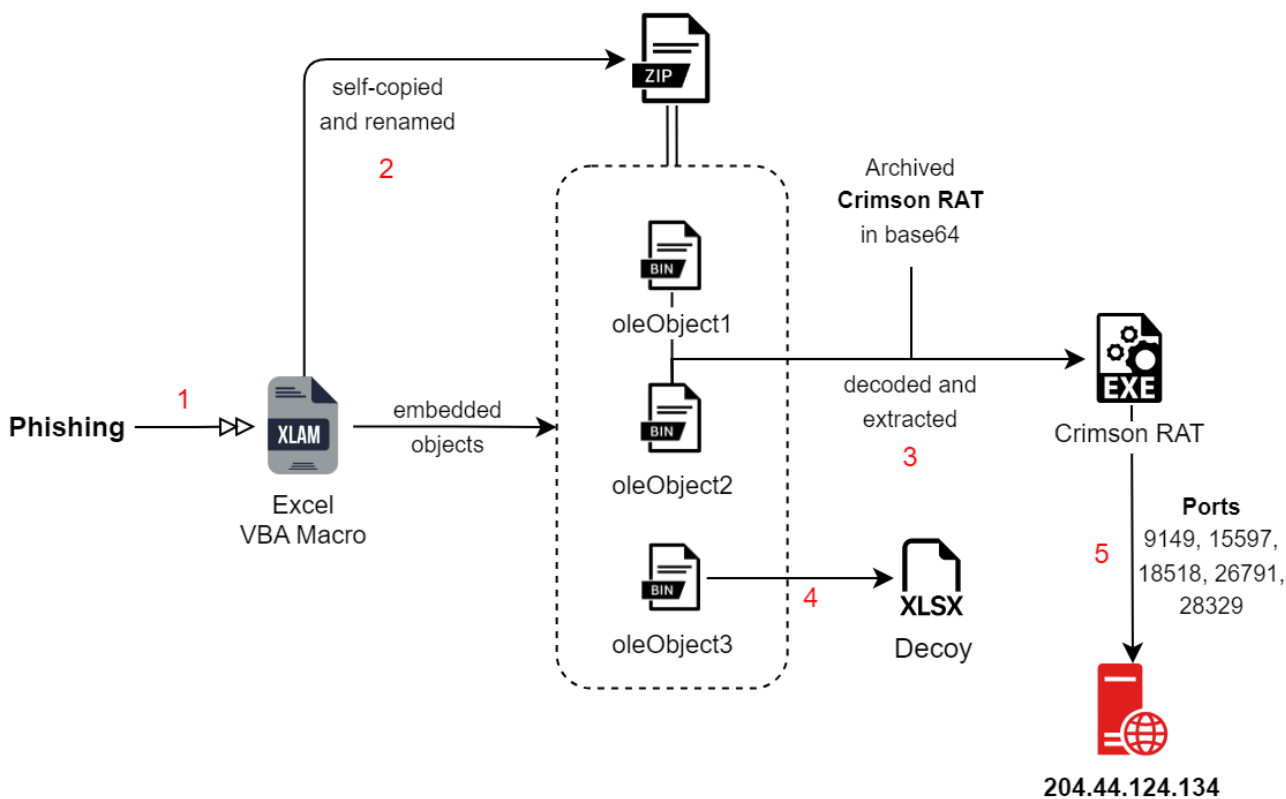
ZIP

self-copied and renamed

2

Archived
**Crimson RAT**
in base64

BIN
oleObject1

BIN
oleObject2

BIN
oleObject3

Phishing

1

XLAM

Excel
VBA Macro

embedded objects

decoded and extracted

3

EXE
Crimson RAT

**Ports**
9149, 15597, 18518, 26791, 28329

5

4

XLSX
Decoy

**204.44.124.134**